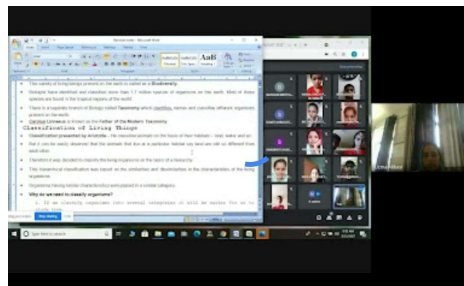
The variety of living beings present on the earth is called as **Biodiversity**.

Biologists have identified and classified more than 1.7 million species of organisms on the earth. Most of these species are found in the tropical regions of the world.

There is a separate branch of Biology called **Taxonomy** which identifies, names and classifies different organisms present on the earth.

**Carolus Linnaeus** is known as the **Father of the Modern Taxonomy**.

Classification of Living Things

**Classification proposed by Aristotle** - He classified animals on the basis of their habitat - land, water and air.

But it can be easily observed that the animals that live at a particular habitat say land are still so different from each other.

Therefore it was decided to classify the living organisms on the basis of a hierarchy.

This hierarchical classification was based on the similarities and dissimilarities in the characteristics of the living organisms.

Organisms having similar characteristics were placed in a similar category.

**Why do we need to classify organisms?**

1. If we classify organisms into several categories it will be easier for us to study them.

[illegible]